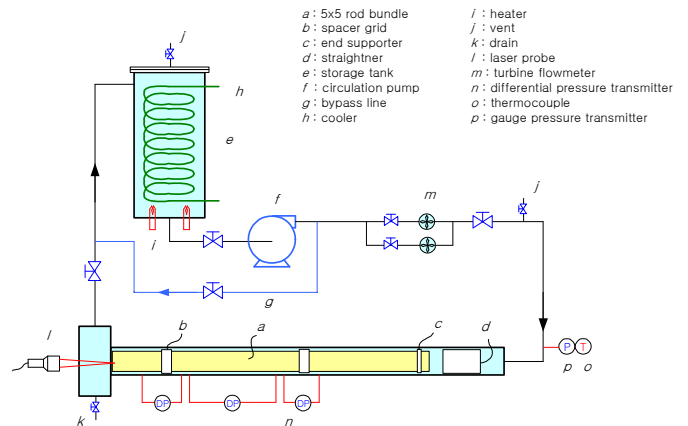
a : 5x5 rod bundle
b : spacer grid
c : end supporter
d : straightner
e : storage tank
f : circulation pump
g : bypass line
h : cooler

i : heater
j : vent
k : drain
l : laser probe
m : turbine flowmeter
n : differential pressure transmitter
o : thermocouple
p : gauge pressure transmitter

j
h
e
f
m
j
i
g
l
b
a
c
d
P
T
p
o
DP
DP
DP
k
n